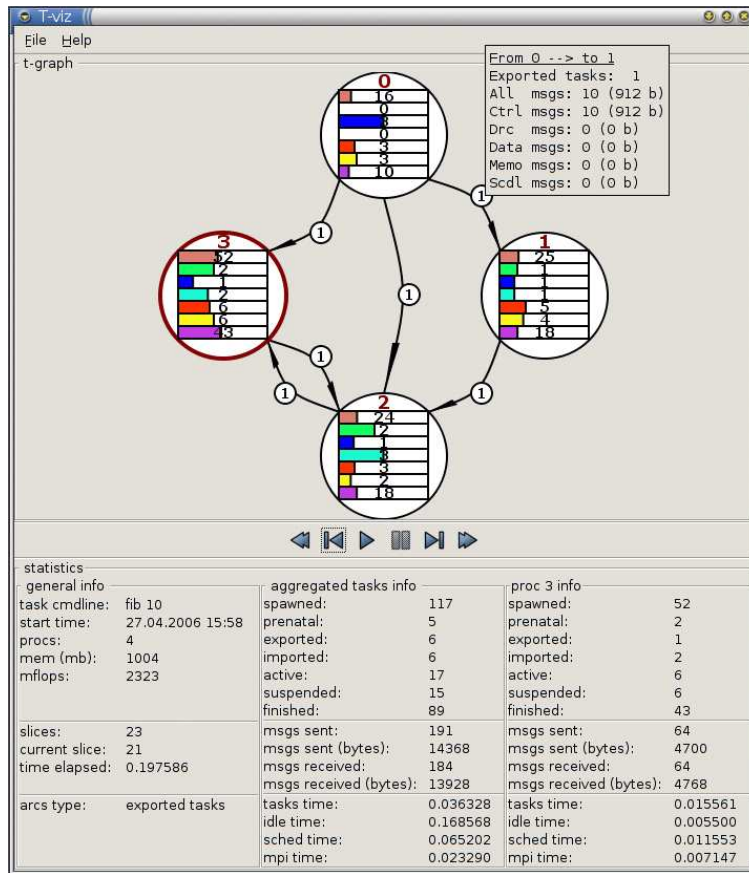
T-viz

File Help

t-graph

From 0 --> to 1
Exported tasks: 1
All msgs: 10 (912 b)
Ctrl msgs: 10 (912 b)
Drc msgs: 0 (0 b)
Data msgs: 0 (0 b)
Memo msgs: 0 (0 b)
Scdl msgs: 0 (0 b)

0
16
0
8
0
3
3
10

3
52
2
1
2
6
6
43

1
25
1
1
1
5
4
18

2
24
2
1
8
3
2
18

1
1
1
1
1
1
1

statistics

general info

| | |
|---|---|
| task cmdline: | fib 10 |
| start time: | 27.04.2006 15:58 |
| procs: | 4 |
| mem (mb): | 1004 |
| mflops: | 2323 |
| slices: | 23 |
| current slice: | 21 |
| time elapsed: | 0.197586 |
| arcs type: | exported tasks |

aggregated tasks info

| | |
|---|---|
| spawned: | 117 |
| prenatal: | 5 |
| exported: | 6 |
| imported: | 6 |
| active: | 17 |
| suspended: | 15 |
| finished: | 89 |
| msgs sent: | 191 |
| msgs sent (bytes): | 14368 |
| msgs received: | 184 |
| msgs received (bytes): | 13928 |
| tasks time: | 0.036328 |
| idle time: | 0.168568 |
| sched time: | 0.065202 |
| mpi time: | 0.023290 |

proc 3 info

| | |
|---|---|
| spawned: | 52 |
| prenatal: | 2 |
| exported: | 1 |
| imported: | 2 |
| active: | 6 |
| suspended: | 6 |
| finished: | 43 |
| msgs sent: | 64 |
| msgs sent (bytes): | 4700 |
| msgs received: | 64 |
| msgs received (bytes): | 4768 |
| tasks time: | 0.015561 |
| idle time: | 0.005500 |
| sched time: | 0.011553 |
| mpi time: | 0.007147 |